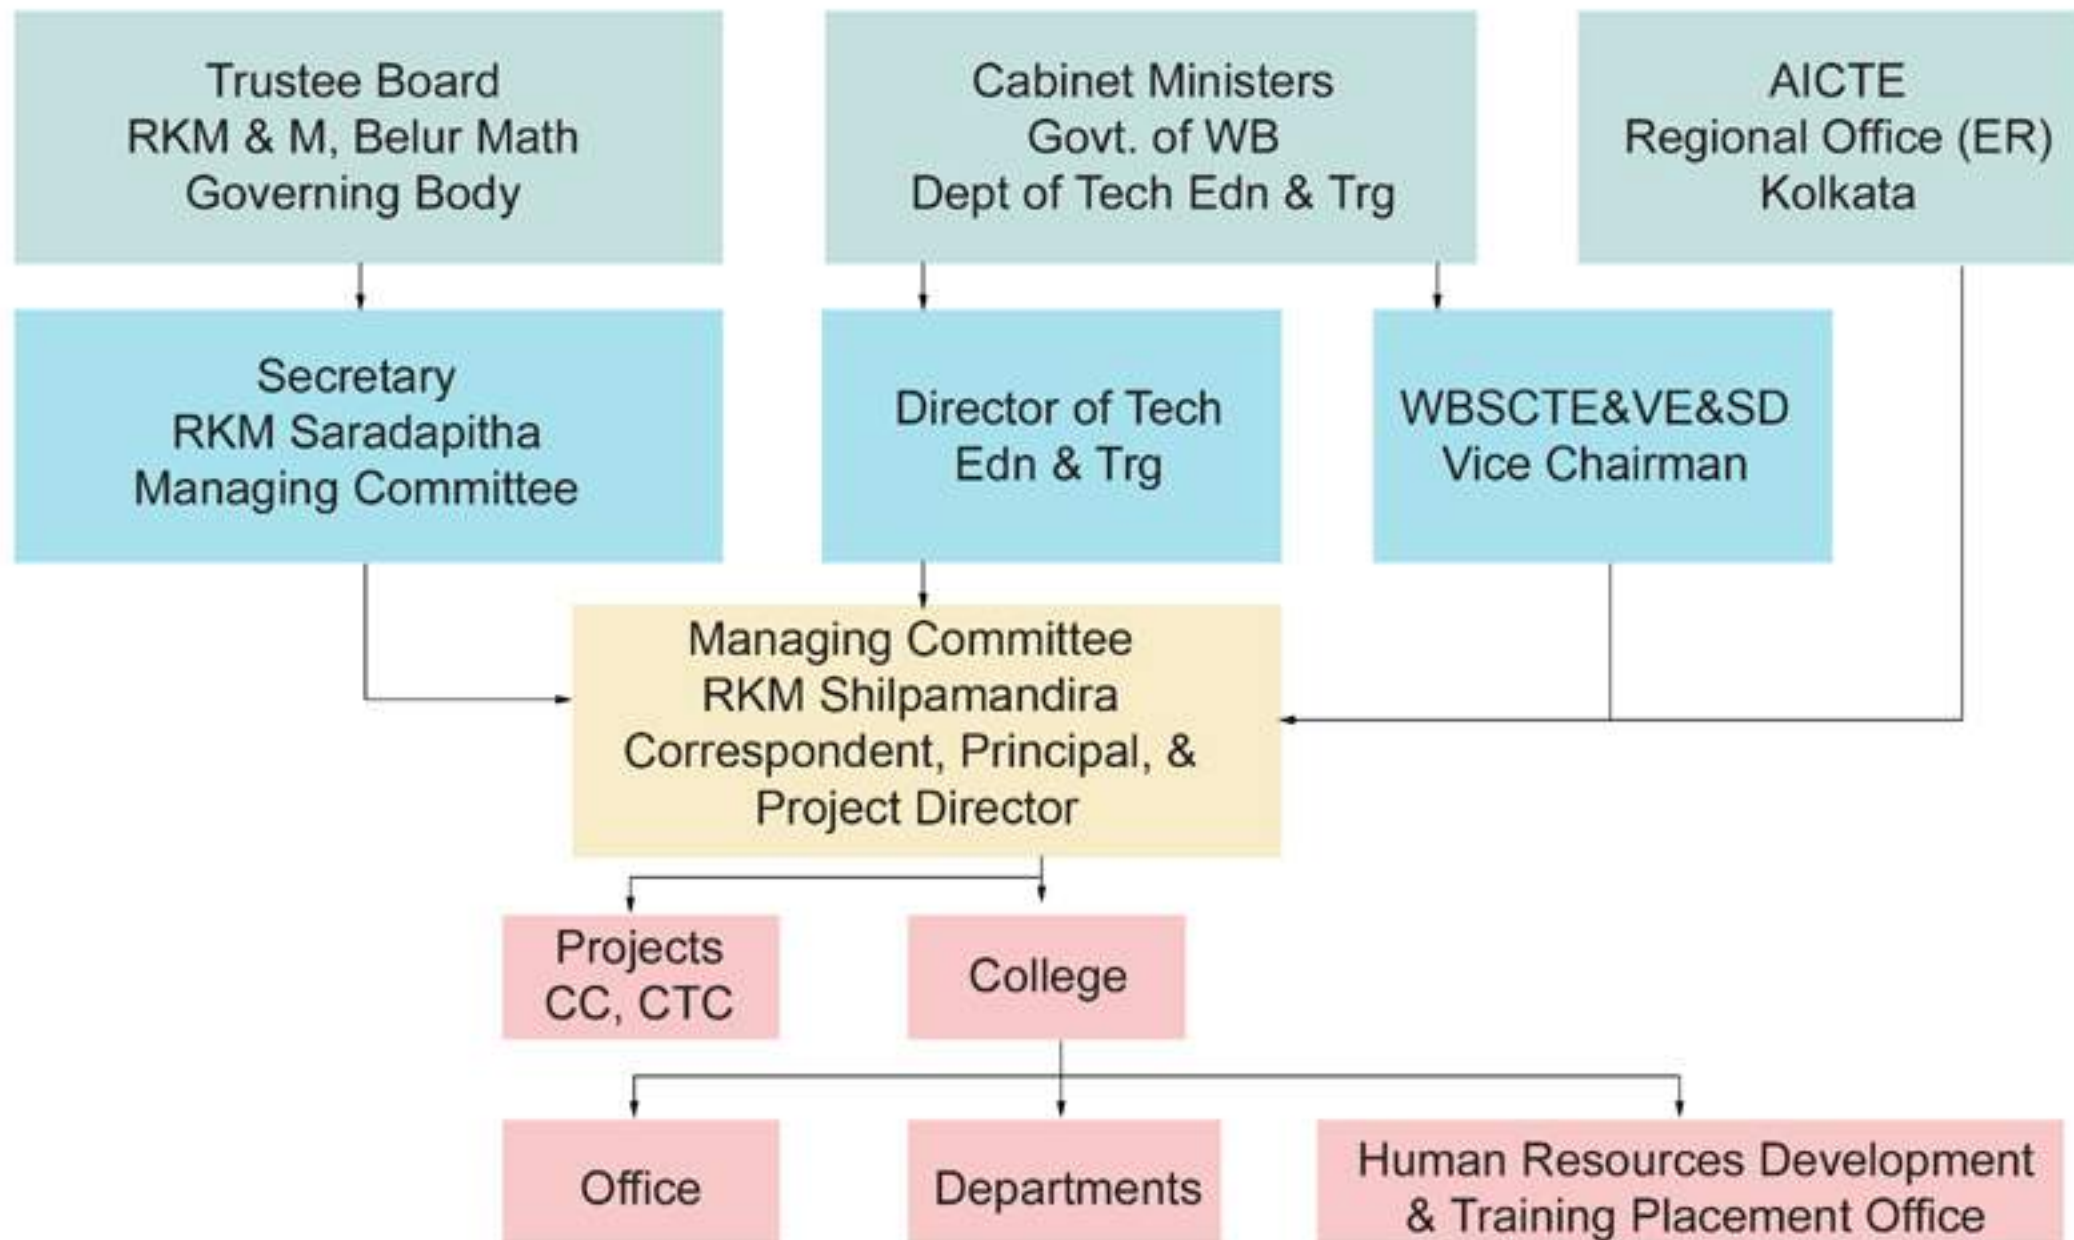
Trustee Board
RKM & M, Belur Math
Governing Body

Cabinet Ministers
Govt. of WB
Dept of Tech Edn & Trg

AICTE
Regional Office (ER)
Kolkata

Secretary
RKM Saradapitha
Managing Committee

Director of Tech
Edn & Trg

WBSCTE&VE&SD
Vice Chairman

Managing Committee
RKM Shilpamandira
Correspondent, Principal, &
Project Director

Projects
CC, CTC

College

Office

Departments

Human Resources Development
& Training Placement Office